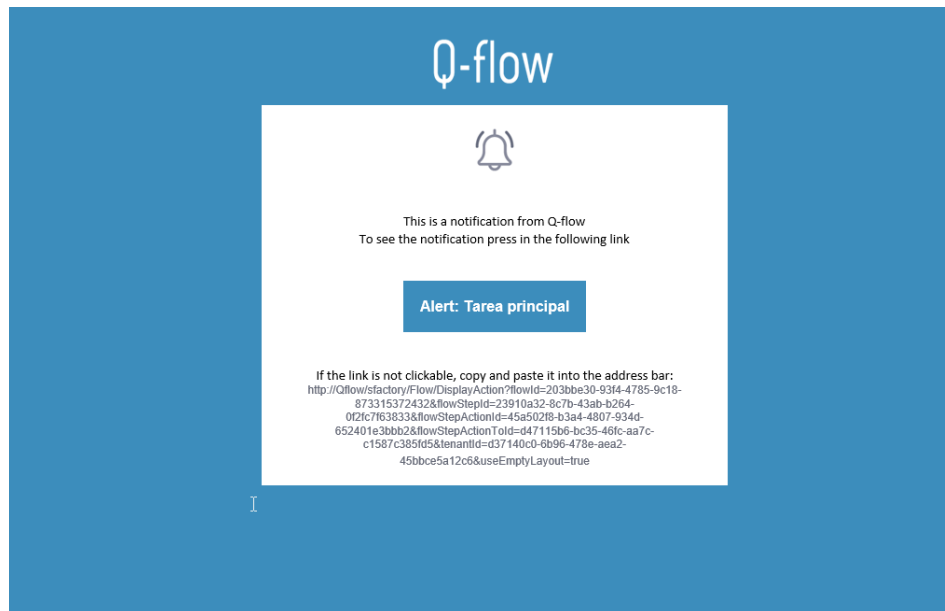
Q-flow

This is a notification from Q-flow
To see the notification press in the following link

Alert: Tarea principal

If the link is not clickable, copy and paste it into the address bar:
http://Qflow/sfactory/Flow/DisplayAction?flowId=203bbe30-93f4-4785-9c18-873315372432&flowStepId=23910a32-8c7b-43ab-b264-0f2fc7f63833&flowStepActionId=45a502f8-b3a4-4807-934d-652401e3bbb2&flowStepActionToId=d47115b6-bc35-46fc-aa7c-c1587c385fd5&tenantId=d37140c0-6b96-478e-aea2-45bbce5a12c6&useEmptyLayout=true